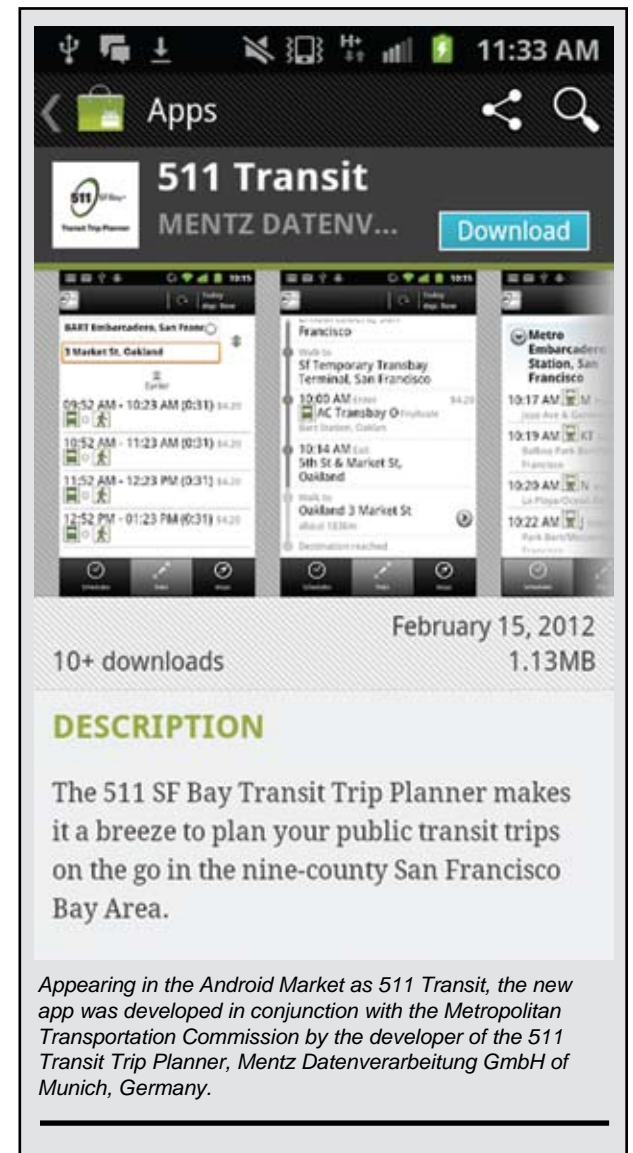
11:33 AM

Apps

511 Transit

MENTZ DATENV...

Download

BART Embarcadero, San Franc

3 Market St, Oakland

Earlier

09:52 AM - 10:23 AM (0:31) $4.20

10:52 AM - 11:23 AM (0:31) $4.20

11:52 AM - 12:23 PM (0:31) $4.20

12:52 PM - 01:23 PM (0:31) $4.20

Francisco

Walk to

SF Temporary Transbay Terminal, San Francisco

10:00 AM Enter $4.20

AC Transbay O

10:14 AM Exit

5th St & Market St, Oakland

Walk to

Oakland 3 Market St

Destination reached

Metro Embarcadero Station, San Francisco

10:17 AM

10:19 AM

10:20 AM

10:22 AM

February 15, 2012

10+ downloads

1.13MB

DESCRIPTION

The 511 SF Bay Transit Trip Planner makes it a breeze to plan your public transit trips on the go in the nine-county San Francisco Bay Area.

Appearing in the Android Market as 511 Transit, the new app was developed in conjunction with the Metropolitan Transportation Commission by the developer of the 511 Transit Trip Planner, Mentz Datenverarbeitung GmbH of Munich, Germany.